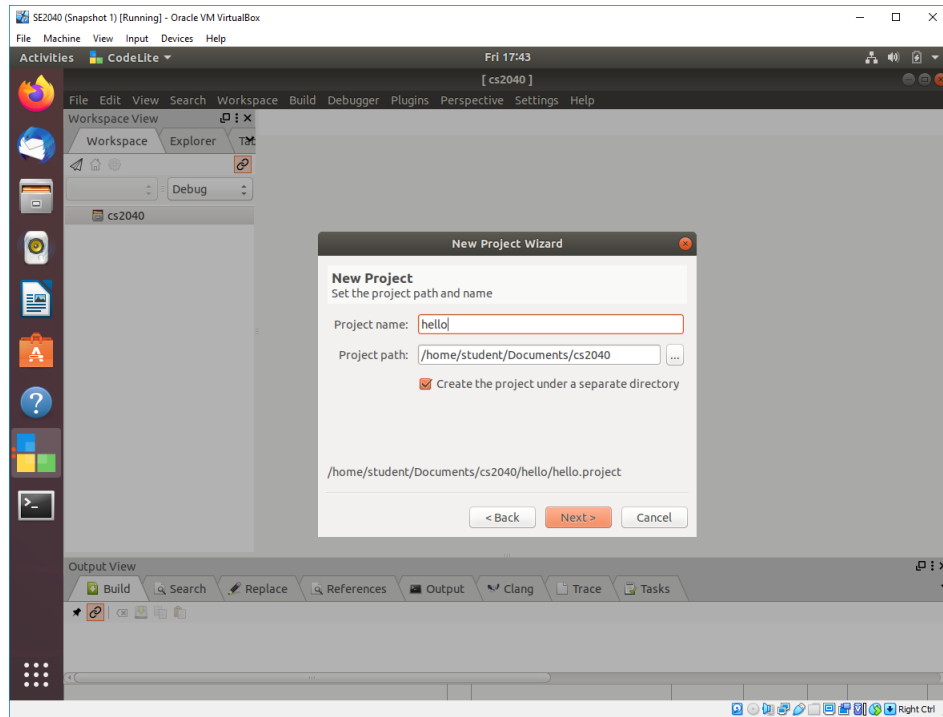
SE2040 (Snapshot 1) [Running] - Oracle VM VirtualBox

File Machine View Input Devices Help

Activities CodeLite ▾

Fri 17:43

[ cs2040 ]

File Edit View Search Workspace Build Debugger Plugins Perspective Settings Help

Workspace View

Workspace Explorer Ta

Debug

cs2040

New Project Wizard

New Project
Set the project path and name

Project name: hello

Project path: /home/student/Documents/cs2040 ...

Create the project under a separate directory

/home/student/Documents/cs2040/hello/hello.project

< Back Next > Cancel

Output View

Build Search Replace References Output Clang Trace Tasks

Right Ctrl